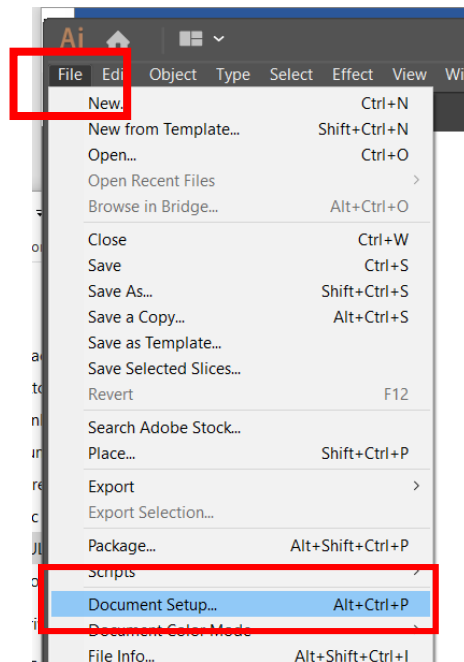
Ai

File Edi Object Type Select Effect View Wi

New... Ctrl+N
New from Template... Shift+Ctrl+N
Open... Ctrl+O
Open Recent Files
Browse in Bridge... Alt+Ctrl+O

Close Ctrl+W
Save Ctrl+S
Save As... Shift+Ctrl+S
Save a Copy... Alt+Ctrl+S
Save as Template...
Save Selected Slices...
Revert F12

Search Adobe Stock...
Place... Shift+Ctrl+P

Export
Export Selection...

Package... Alt+Shift+Ctrl+P
Scripts

Document Setup... Alt+Ctrl+P
Document Color Mode

File Info... Alt+Shift+Ctrl+I